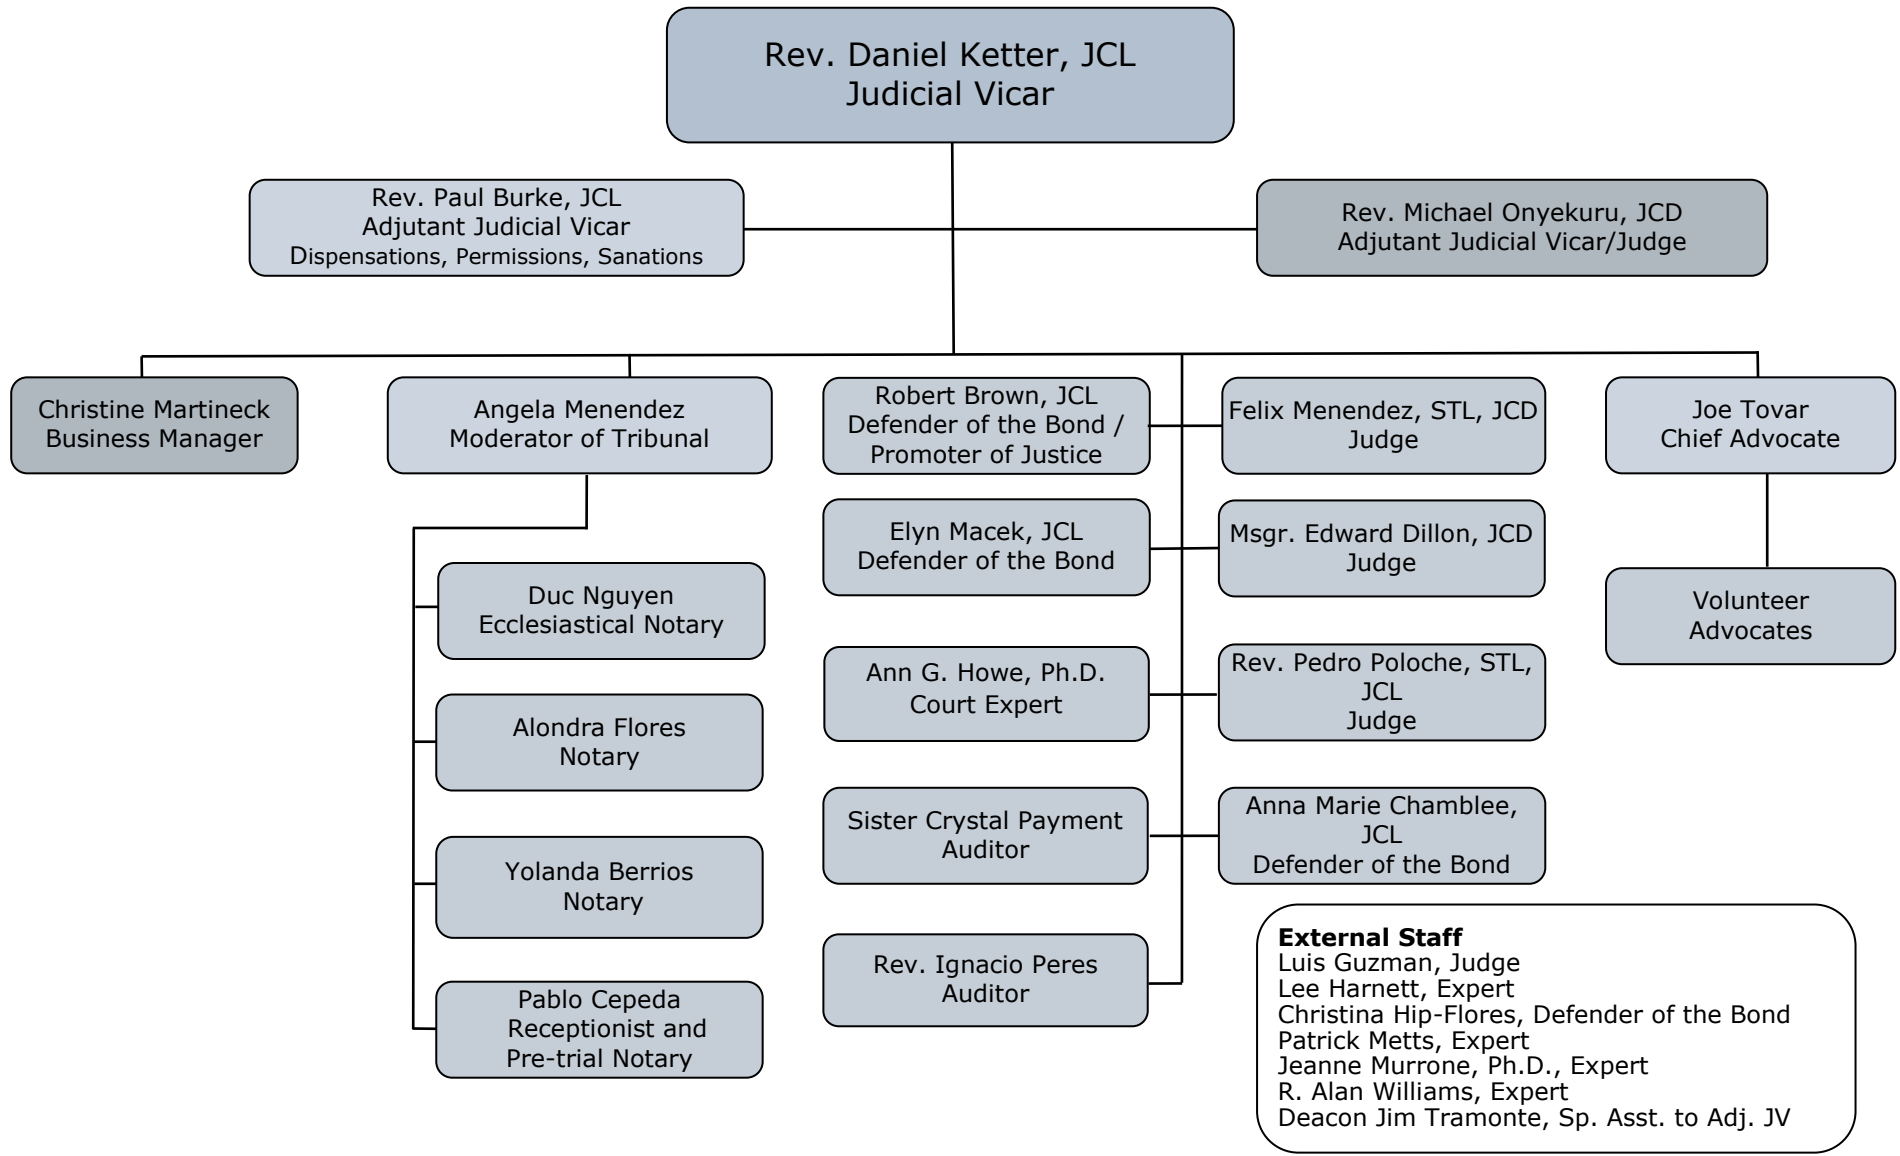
Rev. Daniel Ketter, JCL
Judicial Vicar

Rev. Paul Burke, JCL
Adjutant Judicial Vicar
Dispensations, Permissions, Sanations

Rev. Michael Onyekuru, JCD
Adjutant Judicial Vicar/Judge

Christine Martineck
Business Manager

Angela Menendez
Moderator of Tribunal

Duc Nguyen
Ecclesiastical Notary

Alondra Flores
Notary

Yolanda Berrios
Notary

Pablo Cepeda
Receptionist and
Pre-trial Notary

Robert Brown, JCL
Defender of the Bond /
Promoter of Justice

Elyn Macek, JCL
Defender of the Bond

Ann G. Howe, Ph.D.
Court Expert

Sister Crystal Payment
Auditor

Rev. Ignacio Peres
Auditor

Felix Menendez, STL, JCD
Judge

Msgr. Edward Dillon, JCD
Judge

Rev. Pedro Poloche, STL, JCL
Judge

Anna Marie Chamblee, JCL
Defender of the Bond

Joe Tovar
Chief Advocate

Volunteer
Advocates

**External Staff**
Luis Guzman, Judge
Lee Harnett, Expert
Christina Hip-Flores, Defender of the Bond
Patrick Metts, Expert
Jeanne Murrone, Ph.D., Expert
R. Alan Williams, Expert
Deacon Jim Tramonte, Sp. Asst. to Adj. JV